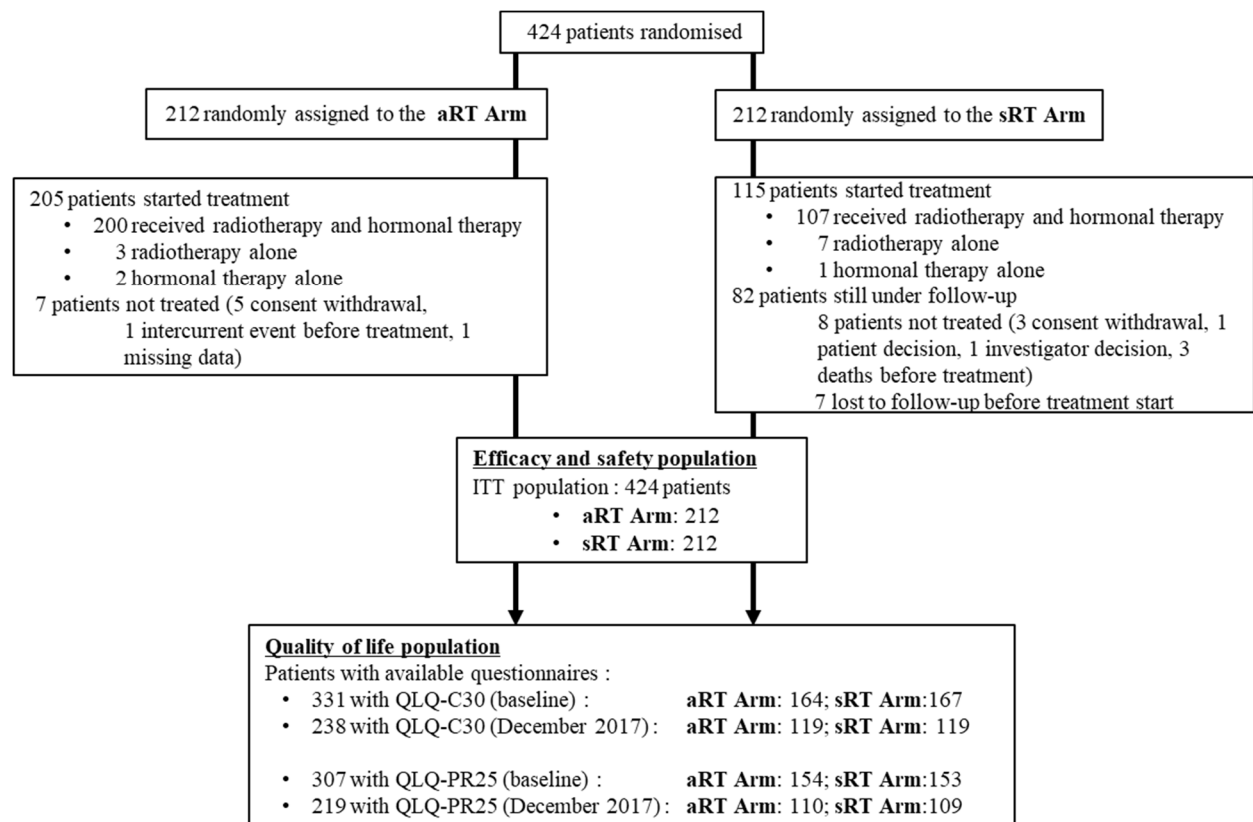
424 patients randomised

212 randomly assigned to the **aRT Arm**

212 randomly assigned to the **sRT Arm**

205 patients started treatment
• 200 received radiotherapy and hormonal therapy
• 3 radiotherapy alone
• 2 hormonal therapy alone
7 patients not treated (5 consent withdrawal, 1 intercurrent event before treatment, 1 missing data)

115 patients started treatment
• 107 received radiotherapy and hormonal therapy
• 7 radiotherapy alone
• 1 hormonal therapy alone
82 patients still under follow-up
8 patients not treated (3 consent withdrawal, 1 patient decision, 1 investigator decision, 3 deaths before treatment)
7 lost to follow-up before treatment start

**Efficacy and safety population**
ITT population : 424 patients
• **aRT Arm**: 212
• **sRT Arm**: 212

**Quality of life population**
Patients with available questionnaires :
• 331 with QLQ-C30 (baseline) : **aRT Arm**: 164; **sRT Arm**:167
• 238 with QLQ-C30 (December 2017) : **aRT Arm**: 119; **sRT Arm**: 119

• 307 with QLQ-PR25 (baseline) : **aRT Arm**: 154; **sRT Arm**:153
• 219 with QLQ-PR25 (December 2017) : **aRT Arm**: 110; **sRT Arm**:109